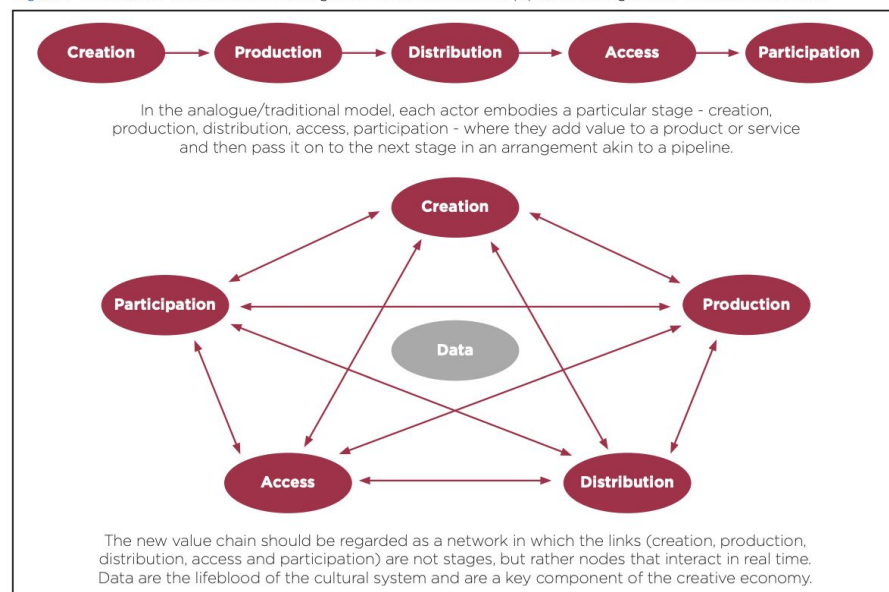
Creation

Production

Distribution

Access

Participation

In the analogue/traditional model, each actor embodies a particular stage - creation, production, distribution, access, participation - where they add value to a product or service and then pass it on to the next stage in an arrangement akin to a pipeline.

Creation

Participation

Production

Data

Access

Distribution

The new value chain should be regarded as a network in which the links (creation, production, distribution, access and participation) are not stages, but rather nodes that interact in real time. Data are the lifeblood of the cultural system and are a key component of the creative economy.